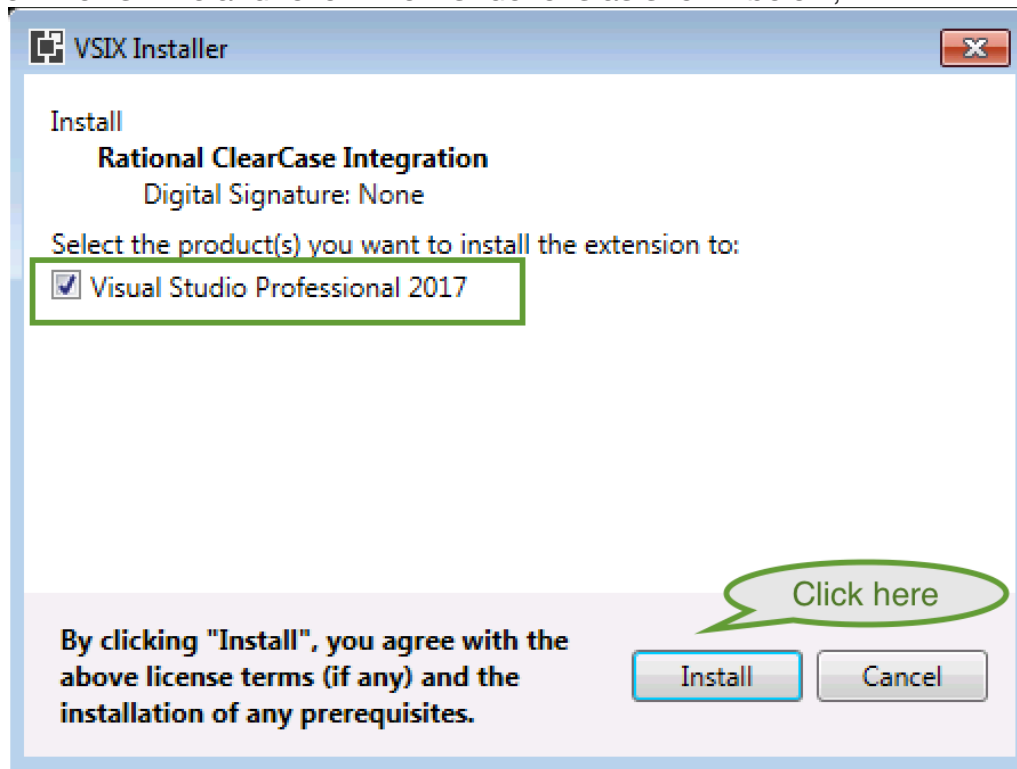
VSIX Installer

Install

Rational ClearCase Integration

Digital Signature: None

Select the product(s) you want to install the extension to:

Visual Studio Professional 2017

Click here

By clicking "Install", you agree with the above license terms (if any) and the installation of any prerequisites.

Install

Cancel